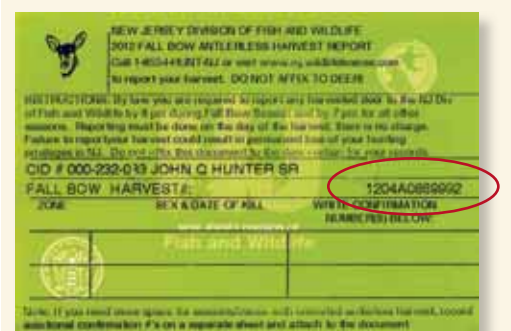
NEW JERSEY DIVISION OF FISH AND WILDLIFE
2012 FALL BOW ANTLERLESS HARVEST REPORT
Call 1-855-4HUNT-NJ or visit www.nj.wildlifelicense.com
to report your harvest. DO NOT AFFIX TO DEER!

INSTRUCTIONS: By law you are required to report any harvested deer to the NJ Div of Fish and Wildlife by 8 pm during Fall Bow Season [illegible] by 7 pm for all other seasons. Reporting must be done on the day of the harvest. There is no charge. Failure to report your harvest could result in permanent loss of your hunting privileges in NJ. Do not affix this document to the deer. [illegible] for your records.

CID # 000-232-010 JOHN Q HUNTER SR
FALL BOW HARVEST#: 1204A0869992

| ZONE | SEX & DATE OF KILL | WRITE CONFIRMATION NUMBER BELOW |
|---|---|---|
| | | |
| | | |

www.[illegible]
Fish and Wildlife

Note: If you need more space for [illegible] harvest, record additional confirmation #'s on a separate sheet and attach to this document.